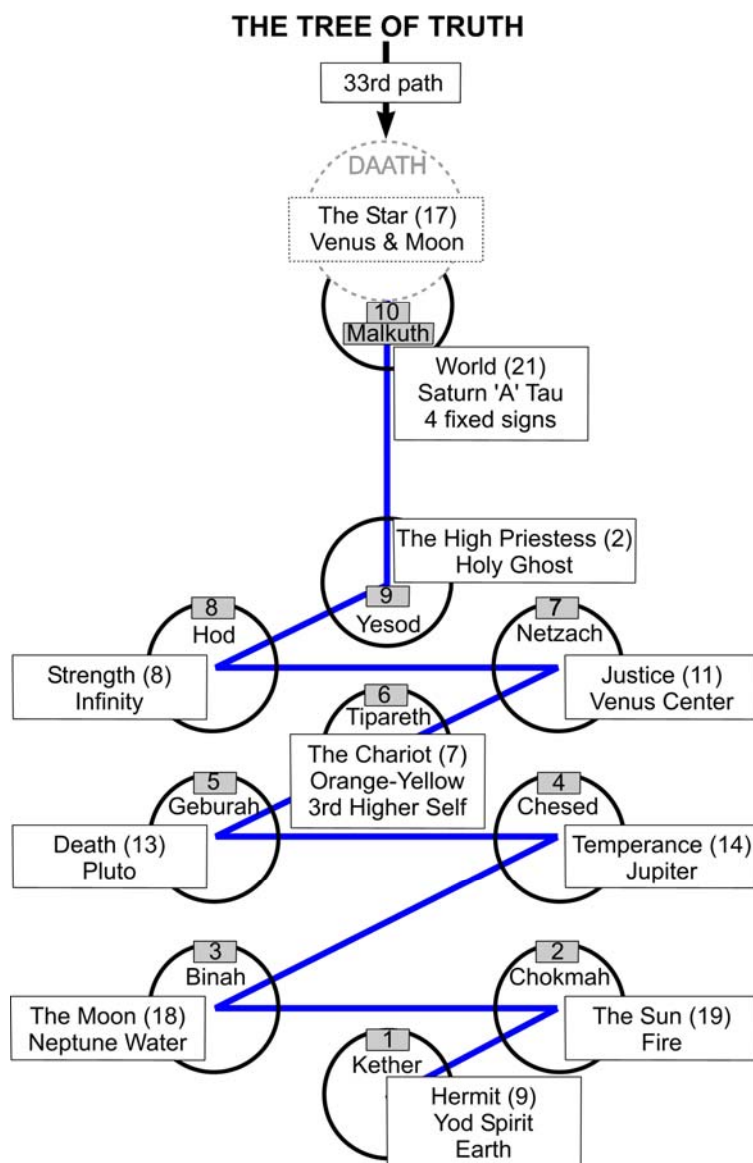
THE TREE OF TRUTH

33rd path

DAATH

The Star (17)
Venus & Moon

10
Malkuth

World (21)
Saturn 'A' Tau
4 fixed signs

The High Priestess (2)
Holy Ghost

9
Yesod

8
Hod

7
Netzach

Strength (8)
Infinity

Justice (11)
Venus Center

6
Tipareth

The Chariot (7)
Orange-Yellow
3rd Higher Self

5
Geburah

4
Chesed

Death (13)
Pluto

Temperance (14)
Jupiter

3
Binah

2
Chokmah

The Moon (18)
Neptune Water

The Sun (19)
Fire

1
Kether

Hermit (9)
Yod Spirit
Earth